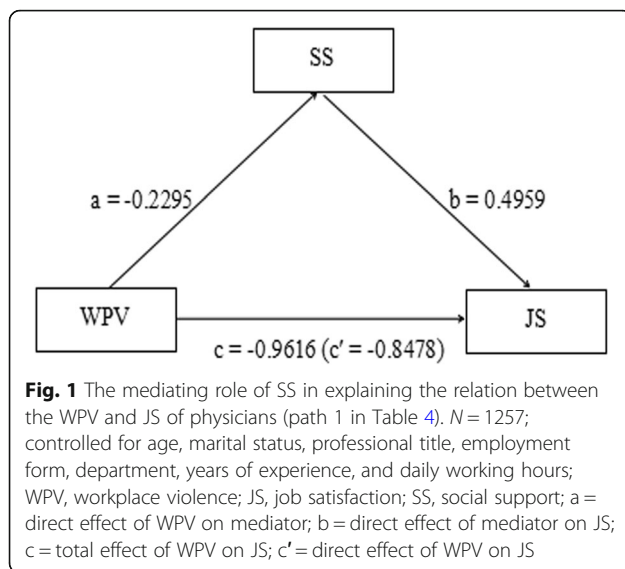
SS

a = -0.2295

b = 0.4959

WPV

JS

c = -0.9616 (c′ = -0.8478)

**Fig. 1** The mediating role of SS in explaining the relation between the WPV and JS of physicians (path 1 in Table 4). $N = 1257$; controlled for age, marital status, professional title, employment form, department, years of experience, and daily working hours; WPV, workplace violence; JS, job satisfaction; SS, social support; a = direct effect of WPV on mediator; b = direct effect of mediator on JS; c = total effect of WPV on JS; c′ = direct effect of WPV on JS